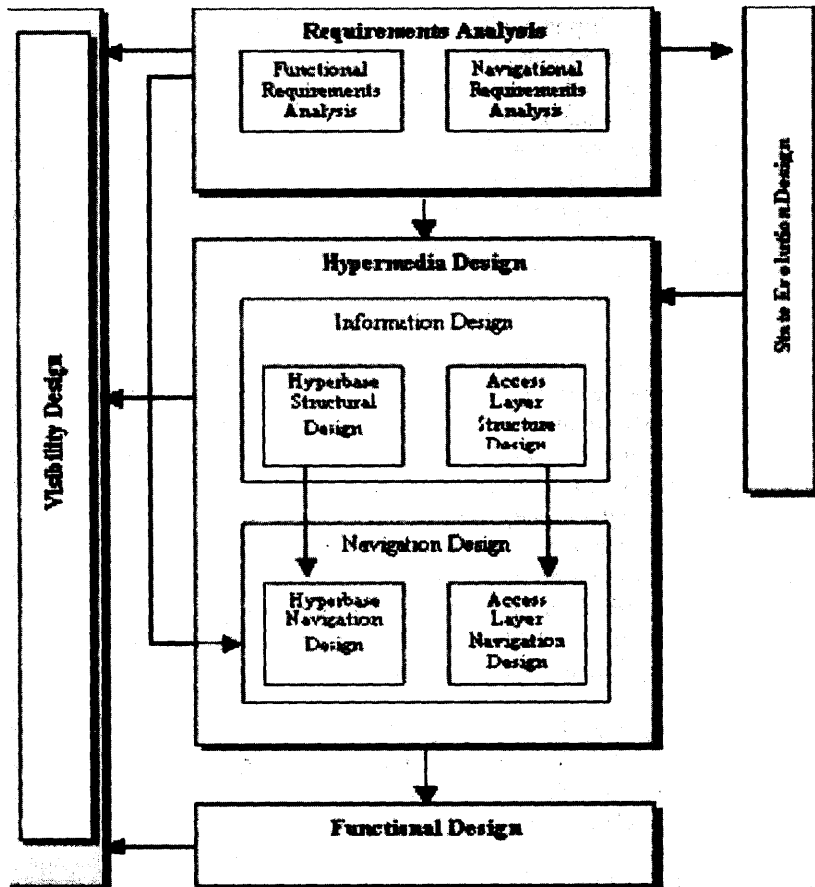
Requirements Analysis

Functional Requirements Analysis

Navigational Requirements Analysis

Hypermedia Design

Information Design

Hyperbase Structural Design

Access Layer Structure Design

Navigation Design

Hyperbase Navigation Design

Access Layer Navigation Design

Functional Design

Visibility Design

State Evolution Design